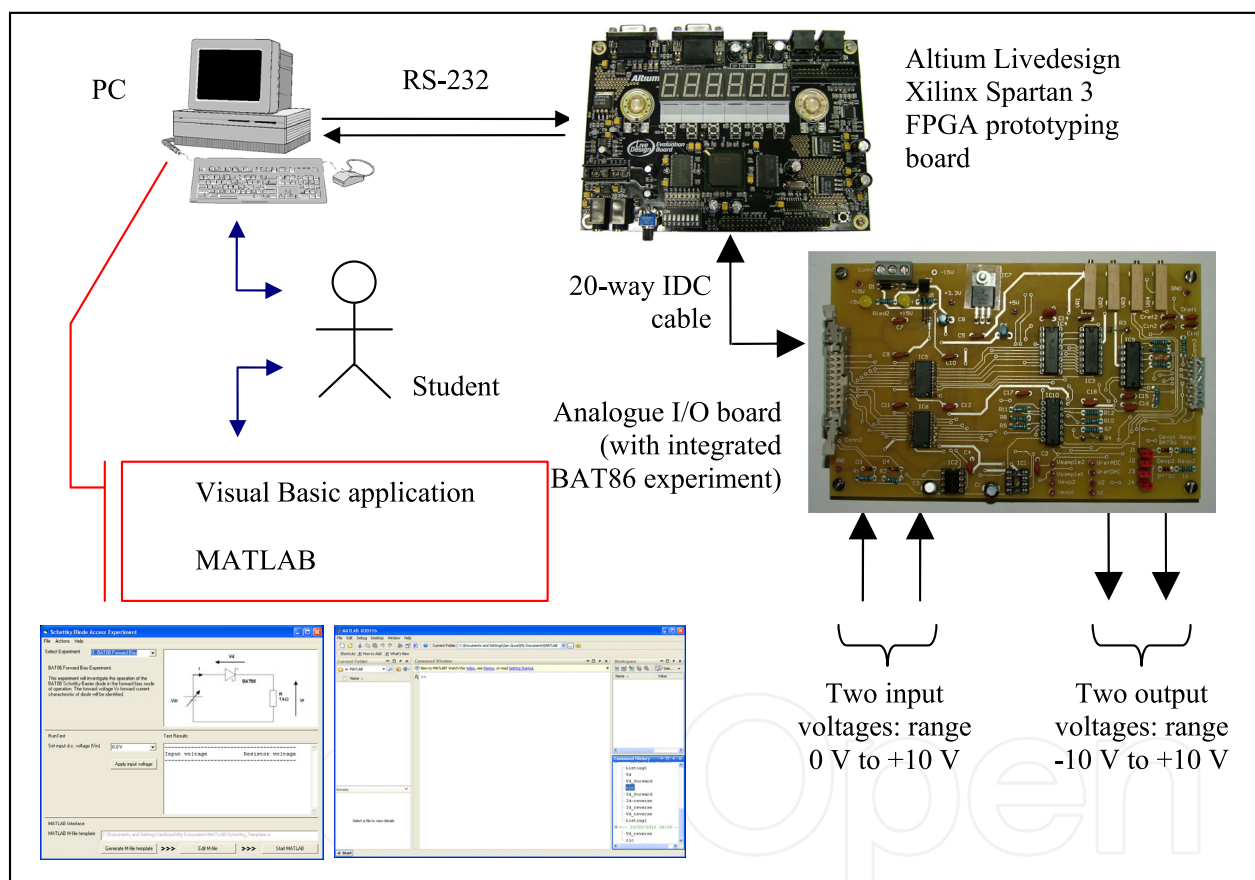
PC

RS-232

Altium Livedesign Xilinx Spartan 3 FPGA prototyping board

Altium

Live Design Evaluation Board

20-way IDC cable

Student

Analogue I/O board (with integrated BAT86 experiment)

Visual Basic application

MATLAB

Schottky Diode Access Experiment

File Actions Help

Select Experiment

BAT86 Forward Bias Experiment

BAT86 Forward Bias Experiment.

This experiment will investigate the operation of the BAT86 Schottky Barrier diode in the forward bias mode of operation. The forward voltage Vs forward current characteristic of diode will be identified.

BAT86

Vin

Vd

R 1kΩ

Vr

RunTest

Test Results

Set input d.c. voltage (Vin)

0.0V

Apply input voltage

Input voltage Resistor voltage

MATLAB Interface

MATLAB M-file template

Generate M-file template >>> Edit M-file >>> Start MATLAB

MATLAB 7.0.1

File Edit Debug Desktop Window Help

Current Folder

Command Window

Workspace

Command History

Start

Two input voltages: range 0 V to +10 V

Two output voltages: range -10 V to +10 V